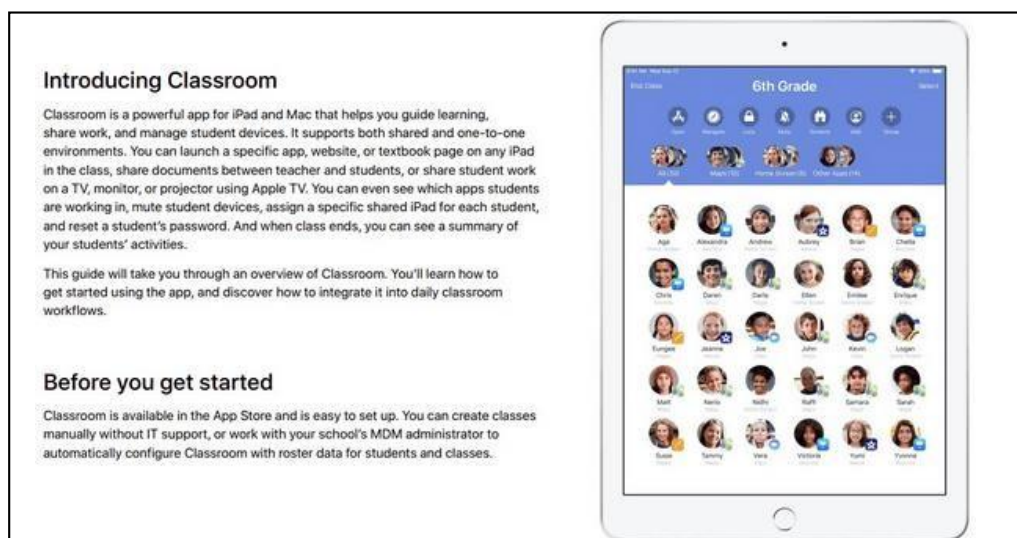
Introducing Classroom

Classroom is a powerful app for iPad and Mac that helps you guide learning, share work, and manage student devices. It supports both shared and one-to-one environments. You can launch a specific app, website, or textbook page on any iPad in the class, share documents between teacher and students, or share student work on a TV, monitor, or projector using Apple TV. You can even see which apps students are working in, mute student devices, assign a specific shared iPad for each student, and reset a student's password. And when class ends, you can see a summary of your students' activities.

This guide will take you through an overview of Classroom. You'll learn how to get started using the app, and discover how to integrate it into daily classroom workflows.

Before you get started

Classroom is available in the App Store and is easy to set up. You can create classes manually without IT support, or work with your school's MDM administrator to automatically configure Classroom with roster data for students and classes.

End Class
6th Grade
Select
Open
Navigate
Lock
Mute
Screens
Hide
Groups
All (30)
Maps (10)
Home Screen (6)
Other Apps (14)
Agai
Alexandra
Andrew
Aubrey
Brian
Chella
Chris
Daren
Darla
Ellen
Emilee
Enrique
Eungee
Joanna
Joe
Juan
Kevin
Logan
Matt
Nerio
Nidhi
Raffi
Samara
Sarah
Susie
Tammy
Vera
Victoria
Yumi
Yvonne